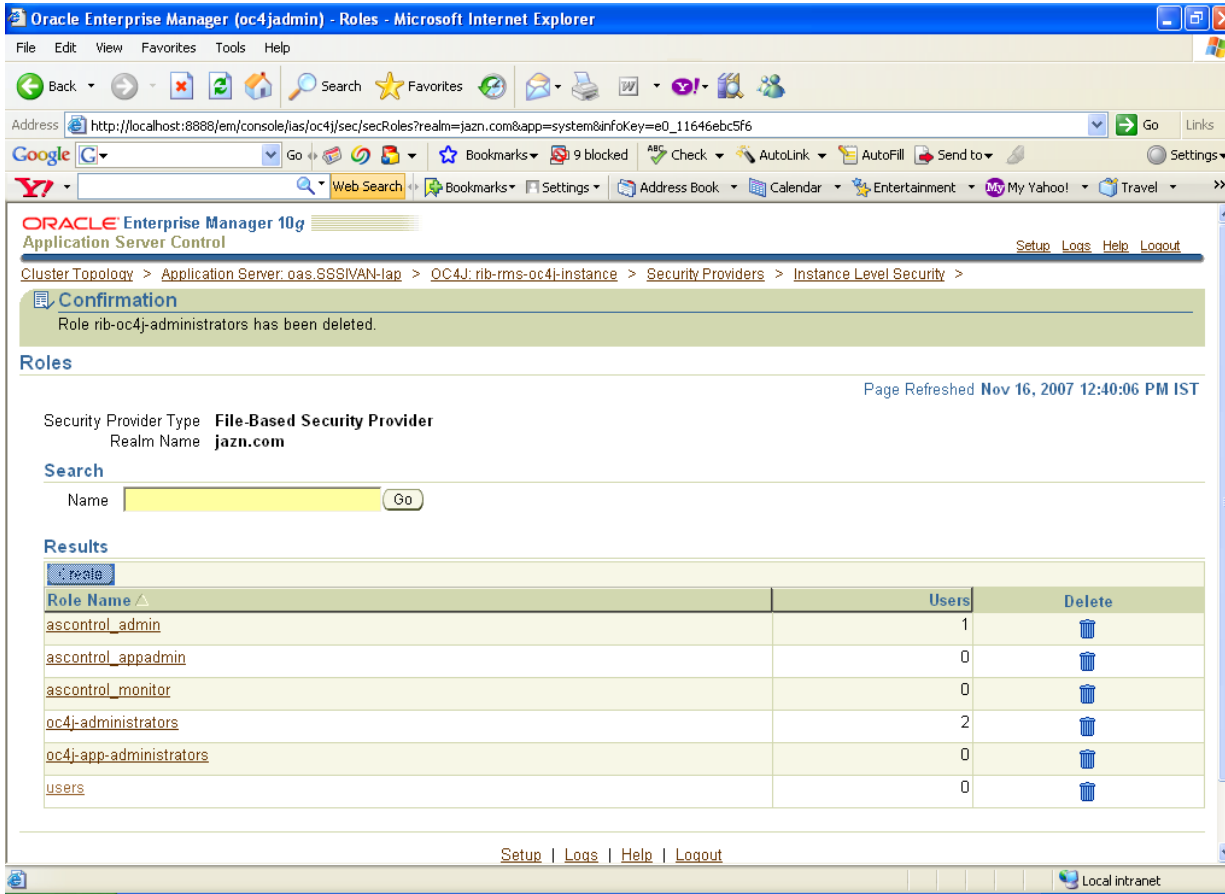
Oracle Enterprise Manager (oc4jadmin) - Roles - Microsoft Internet Explorer

File Edit View Favorites Tools Help

Back Search Favorites

Address http://localhost:8888/em/console/ias/oc4j/sec/secRoles?realm=jazn.com&app=system&infoKey=e0_11646ebc5f6 Go Links

Google G Go Bookmarks 9 blocked Check AutoLink AutoFill Send to Settings

Y! Web Search Bookmarks Settings Address Book Calendar Entertainment My Yahoo! Travel

ORACLE Enterprise Manager 10g
Application Server Control

Setup Logs Help Logout

Cluster Topology > Application Server: oas.SSSIVAN-lap > OC4J: rib-rms-oc4j-instance > Security Providers > Instance Level Security >

Confirmation
Role rib-oc4j-administrators has been deleted.

Roles

Page Refreshed Nov 16, 2007 12:40:06 PM IST

Security Provider Type File-Based Security Provider
Realm Name jazn.com

Search
Name Go

Results
Create

| Role Name | Users | Delete |
|---|---|---|
| ascontrol_admin | 1 | |
| ascontrol_appadmin | 0 | |
| ascontrol_monitor | 0 | |
| oc4j-administrators | 2 | |
| oc4j-app-administrators | 0 | |
| users | 0 | |

Setup | Logs | Help | Logout

Local intranet